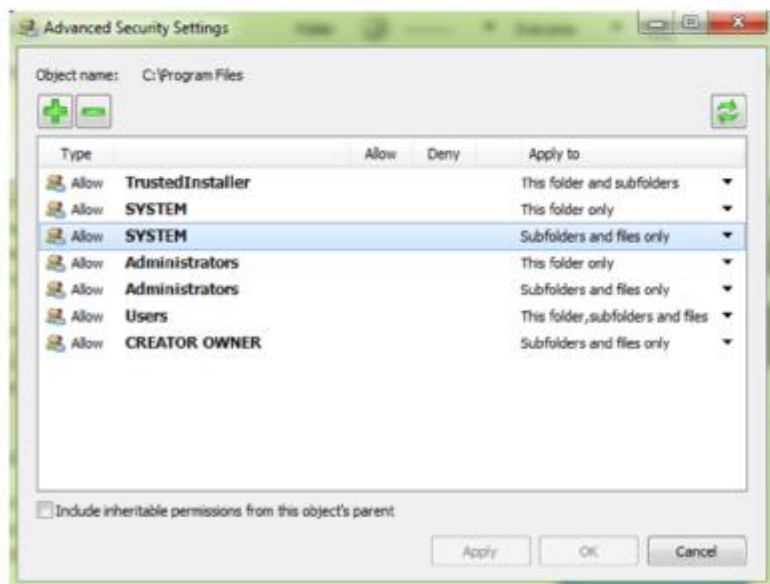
Advanced Security Settings

Object name: C:\Program Files

| Type | | Allow | Deny | Apply to |
|---|---|---|---|---|
| Allow | TrustedInstaller | | | This folder and subfolders |
| Allow | SYSTEM | | | This folder only |
| Allow | SYSTEM | | | Subfolders and files only |
| Allow | Administrators | | | This folder only |
| Allow | Administrators | | | Subfolders and files only |
| Allow | Users | | | This folder,subfolders and files |
| Allow | CREATOR OWNER | | | Subfolders and files only |

Include inheritable permissions from this object's parent

Apply OK Cancel